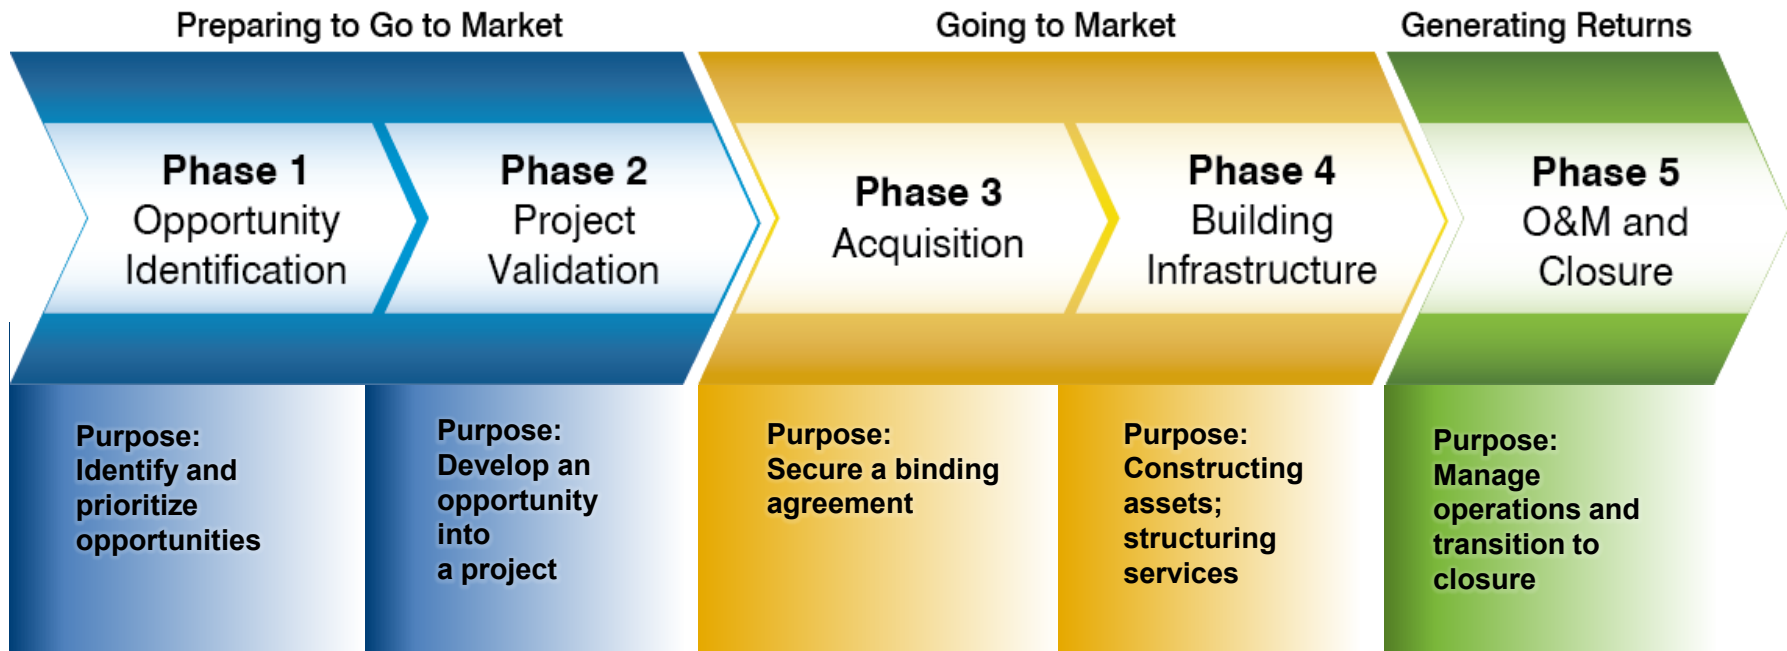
Preparing to Go to Market

Going to Market

Generating Returns

Phase 1
Opportunity Identification

Phase 2
Project Validation

Phase 3
Acquisition

Phase 4
Building Infrastructure

Phase 5
O&M and Closure

Purpose:
Identify and prioritize opportunities

Purpose:
Develop an opportunity into a project

Purpose:
Secure a binding agreement

Purpose:
Constructing assets; structuring services

Purpose:
Manage operations and transition to closure